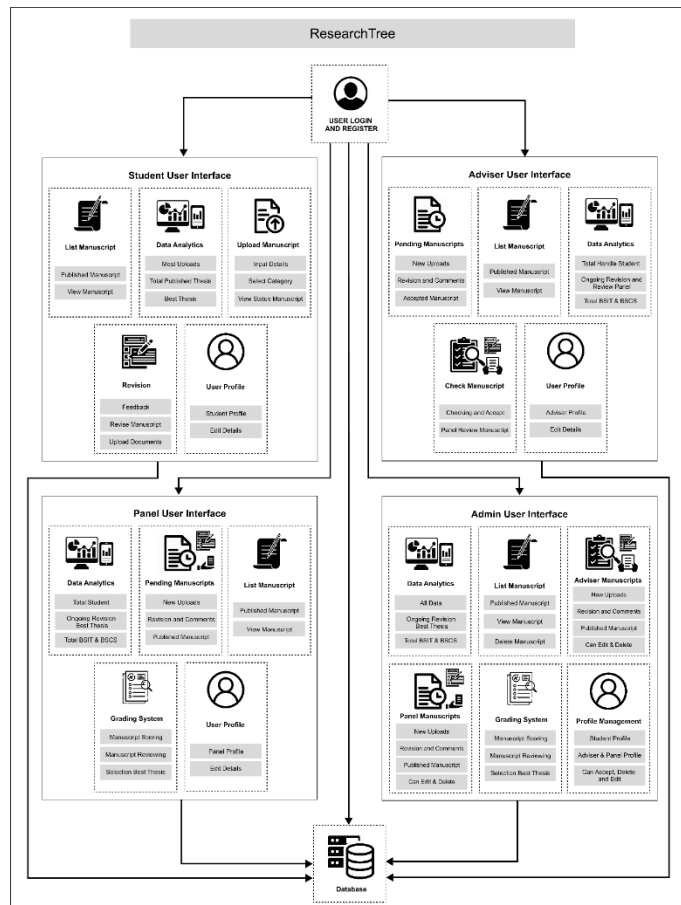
ResearchTree

USER LOGIN AND REGISTER

Student User Interface

List Manuscript
Published Manuscript
View Manuscript

Data Analytics
Most Uploads
Total Published Thesis
Best Thesis

Upload Manuscript
Input Details
Select Category
View Status Manuscript

Revision
Feedback
Revise Manuscript
Upload Documents

User Profile
Student Profile
Edit Details

Adviser User Interface

Pending Manuscripts
New Uploads
Revision and Comments
Accepted Manuscript

List Manuscript
Published Manuscript
View Manuscript

Data Analytics
Total Handle Student
Ongoing Revision and Review Panel
Total BSIT & BSCS

Check Manuscript
Checking and Accept
Panel Review Manuscript

User Profile
Adviser Profile
Edit Details

Panel User Interface

Data Analytics
Total Student
Ongoing Revision Best Thesis
Total BSIT & BSCS

Pending Manuscripts
New Uploads
Revision and Comments
Published Manuscript

List Manuscript
Published Manuscript
View Manuscript

Grading System
Manuscript Scoring
Manuscript Reviewing
Selection Best Thesis

User Profile
Panel Profile
Edit Details

Admin User Interface

Data Analytics
All Data
Ongoing Revision Best Thesis
Total BSIT & BSCS

List Manuscript
Published Manuscript
View Manuscript
Delete Manuscript

Adviser Manuscripts
New Uploads
Revision and Comments
Published Manuscript
Can Edit & Delete

Panel Manuscripts
New Uploads
Revision and Comments
Published Manuscript
Can Edit & Delete

Grading System
Manuscript Scoring
Manuscript Reviewing
Selection Best Thesis

Profile Management
Student Profile
Adviser & Panel Profile
Can Accept, Delete and Edit

Database